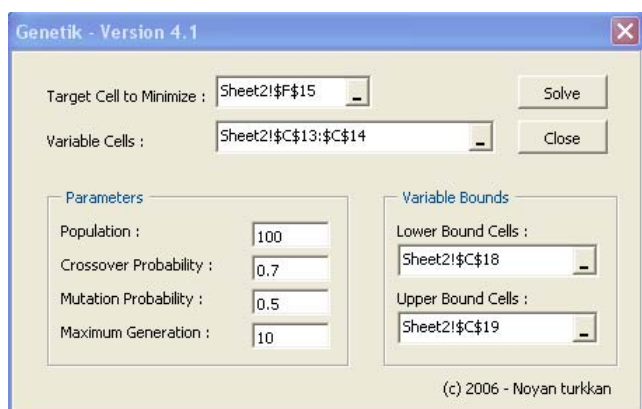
Genetik - Version 4.1

Target Cell to Minimize : Sheet2!$F$15

Solve

Variable Cells : Sheet2!$C$13:$C$14

Close

Parameters

Population : 100

Crossover Probability : 0.7

Mutation Probability : 0.5

Maximum Generation : 10

Variable Bounds

Lower Bound Cells :

Sheet2!$C$18

Upper Bound Cells :

Sheet2!$C$19

(c) 2006 - Noyan turkkan